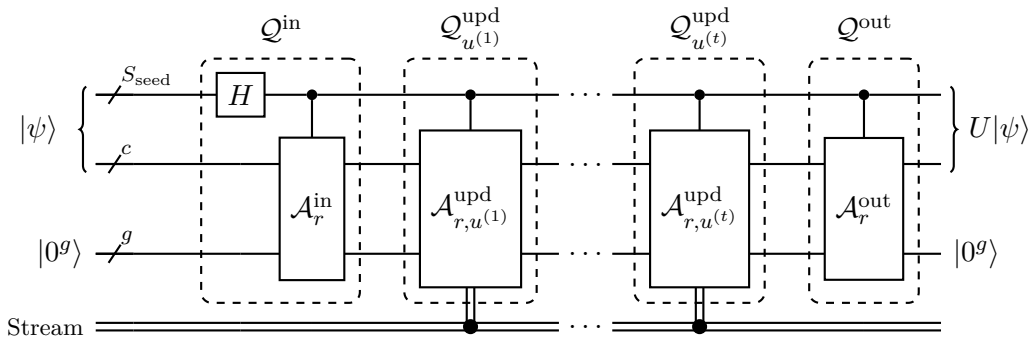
$\mathcal{Q}^{\text{in}}$ $\mathcal{Q}^{\text{upd}}_{u^{(1)}}$ $\mathcal{Q}^{\text{upd}}_{u^{(t)}}$ $\mathcal{Q}^{\text{out}}$

$S_{\text{seed}}$

$H$

$|\psi\rangle$

$c$

$\mathcal{A}^{\text{in}}_r$

$\mathcal{A}^{\text{upd}}_{r,u^{(1)}}$

$\mathcal{A}^{\text{upd}}_{r,u^{(t)}}$

$\mathcal{A}^{\text{out}}_r$

$U|\psi\rangle$

$|0^g\rangle$

$g$

$|0^g\rangle$

Stream